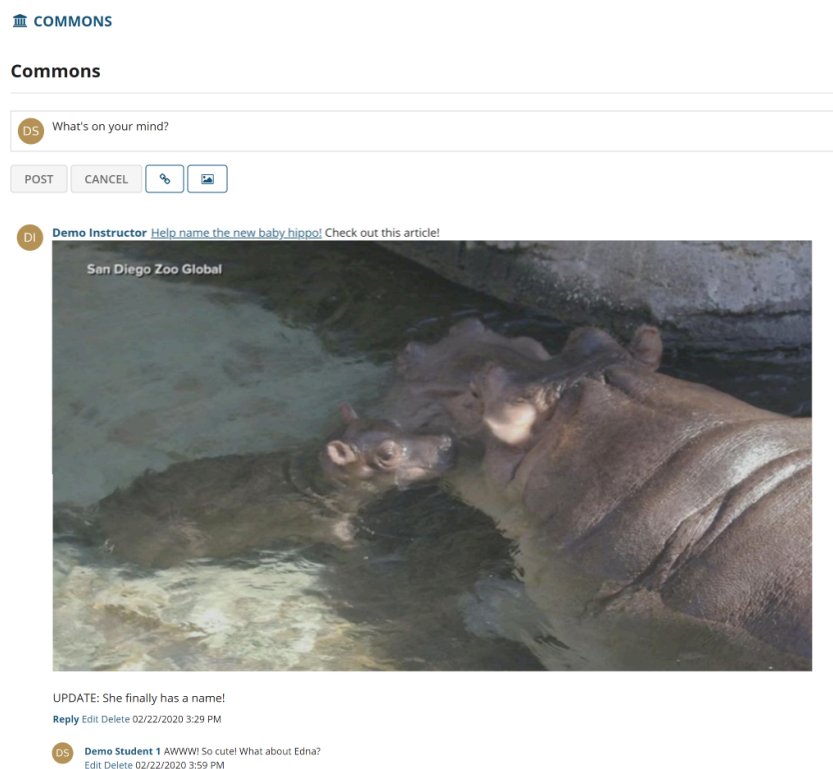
COMMONS

Commons

DS What's on your mind?

POST CANCEL

DI Demo Instructor Help name the new baby hippo! Check out this article!

San Diego Zoo Global

UPDATE: She finally has a name!

Reply Edit Delete 02/22/2020 3:29 PM

DS Demo Student 1 AWWW! So cute! What about Edna?
Edit Delete 02/22/2020 3:59 PM